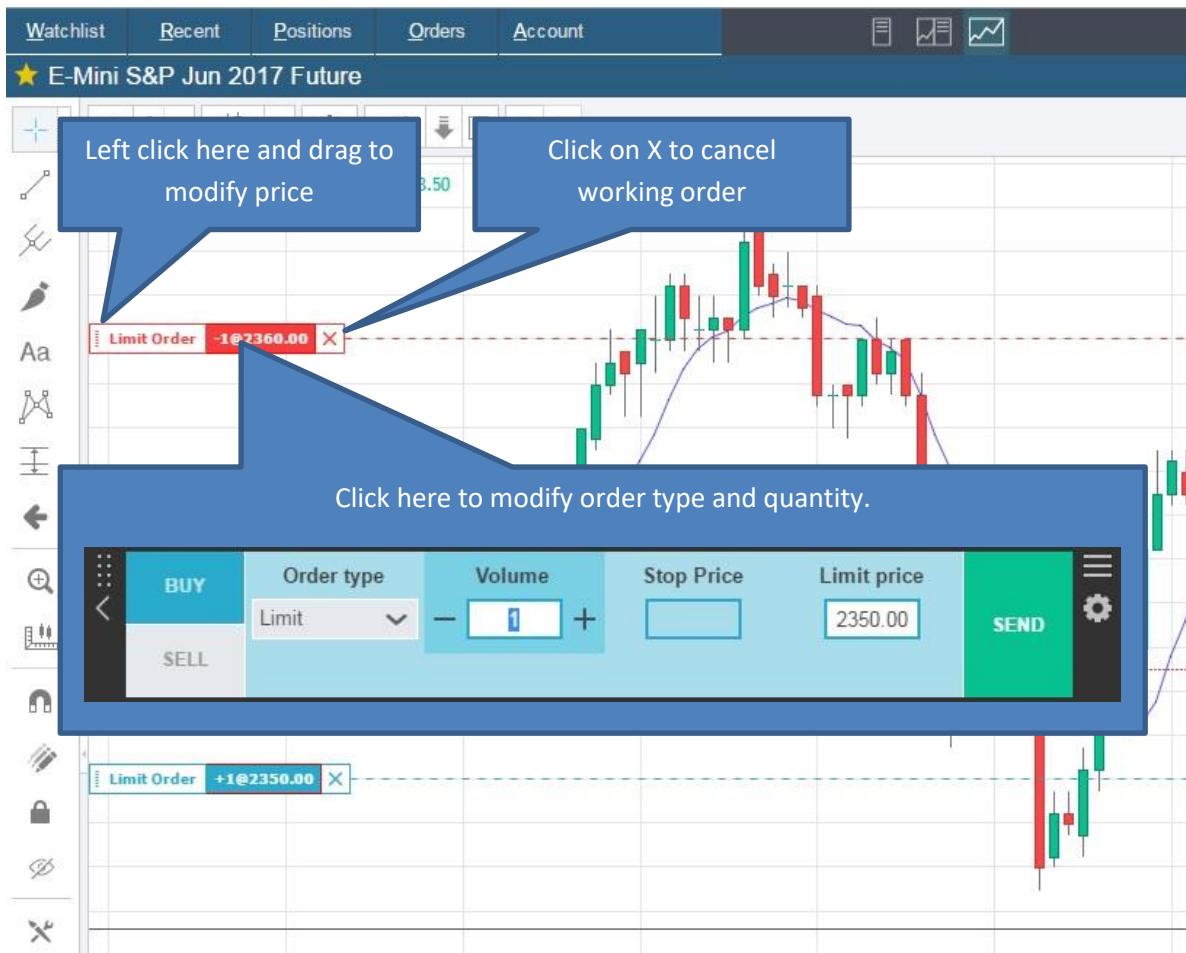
Watchlist Recent Positions Orders Account

E-Mini S&P Jun 2017 Future

Left click here and drag to modify price

Click on X to cancel working order

3.50

Aa

Limit Order -1@2360.00 ×

Click here to modify order type and quantity.

BUY
SELL

Order type
Limit

Volume
− 1 +

Stop Price

Limit price
2350.00

SEND

Limit Order +1@2350.00 ×